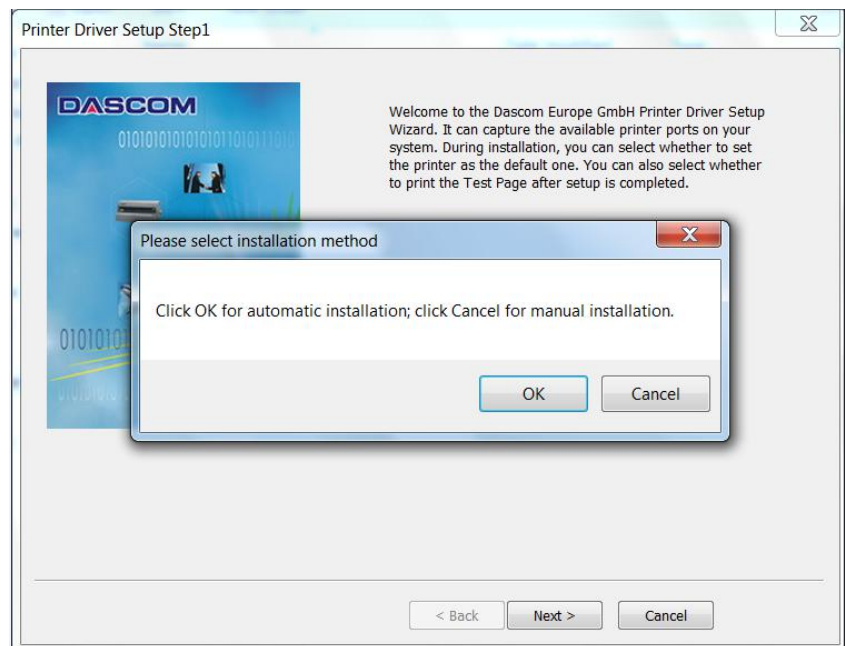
Printer Driver Setup Step1

DASCOM
0101010101010101101011010

Welcome to the Dascom Europe GmbH Printer Driver Setup Wizard. It can capture the available printer ports on your system. During installation, you can select whether to set the printer as the default one. You can also select whether to print the Test Page after setup is completed.

Please select installation method

Click OK for automatic installation; click Cancel for manual installation.

OK Cancel

010101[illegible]

< Back Next > Cancel